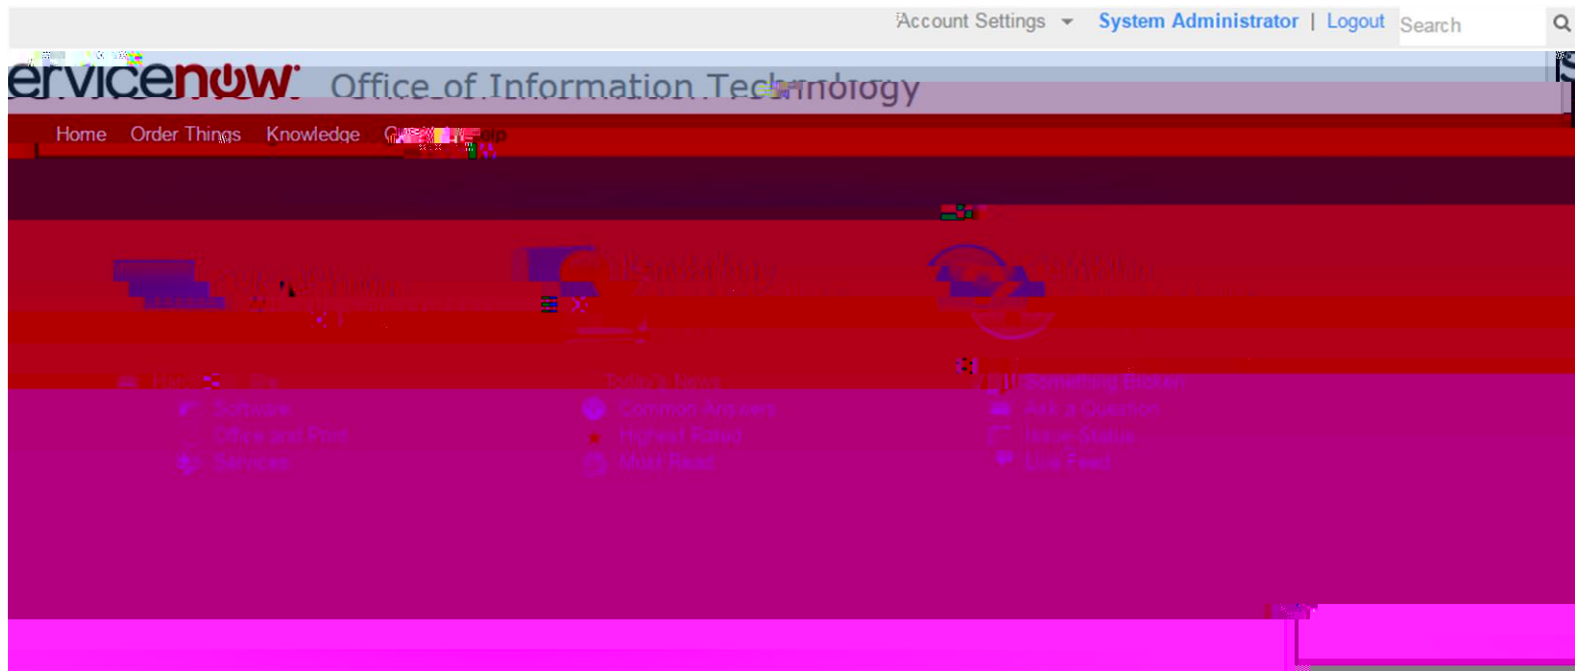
Account Settings | System Administrator | Logout Search

ervicenow Office of Information Technology

Home Order Things Knowledge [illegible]

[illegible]

Software
Office and Print
Services

Today's News
Common Answers
Highest Rated
Must Read

Something Broken
Ask a Question
Issue Status
Live Feed